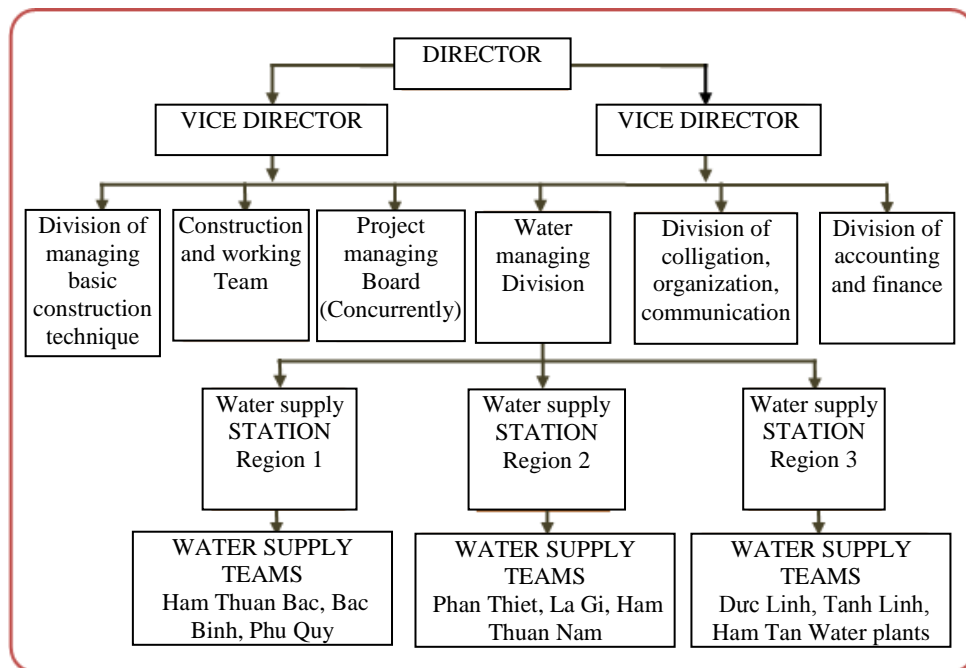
DIRECTOR

VICE DIRECTOR

VICE DIRECTOR

Division of managing basic construction technique

Construction and working Team

Project managing Board (Concurrently)

Water managing Division

Division of colligation, organization, communication

Division of accounting and finance

Water supply STATION Region 1

Water supply STATION Region 2

Water supply STATION Region 3

WATER SUPPLY TEAMS Ham Thuan Bac, Bac Binh, Phu Quy

WATER SUPPLY TEAMS Phan Thiet, La Gi, Ham Thuan Nam

WATER SUPPLY TEAMS Duc Linh, Tanh Linh, Ham Tan Water plants